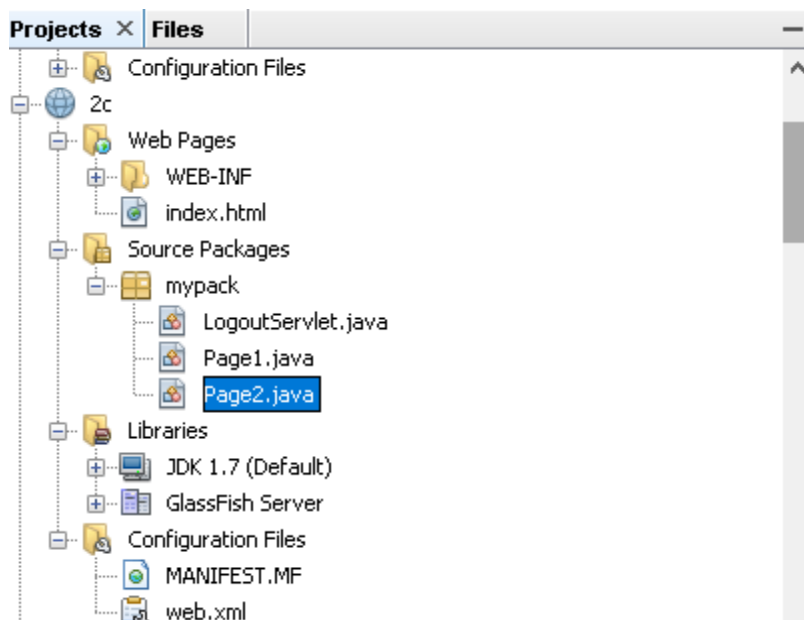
Projects × Files

Configuration Files
2c
Web Pages
WEB-INF
index.html
Source Packages
mypack
LogoutServlet.java
Page1.java
Page2.java
Libraries
JDK 1.7 (Default)
GlassFish Server
Configuration Files
MANIFEST.MF
web.xml